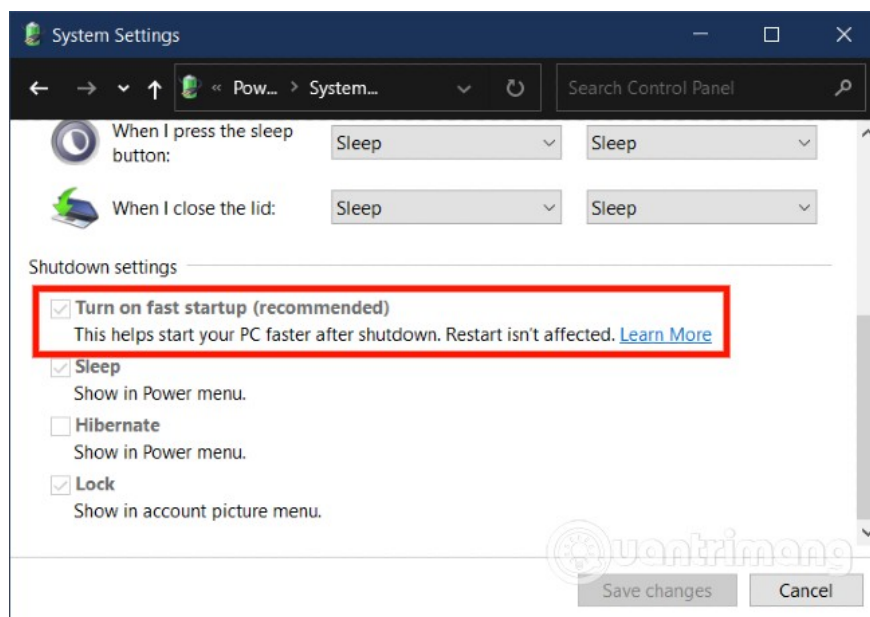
System Settings

« Pow... › System...

Search Control Panel

When I press the sleep button:

Sleep

Sleep

When I close the lid:

Sleep

Sleep

Shutdown settings

Turn on fast startup (recommended)
This helps start your PC faster after shutdown. Restart isn't affected. Learn More

Sleep
Show in Power menu.

Hibernate
Show in Power menu.

Lock
Show in account picture menu.

uantrimang

Save changes

Cancel